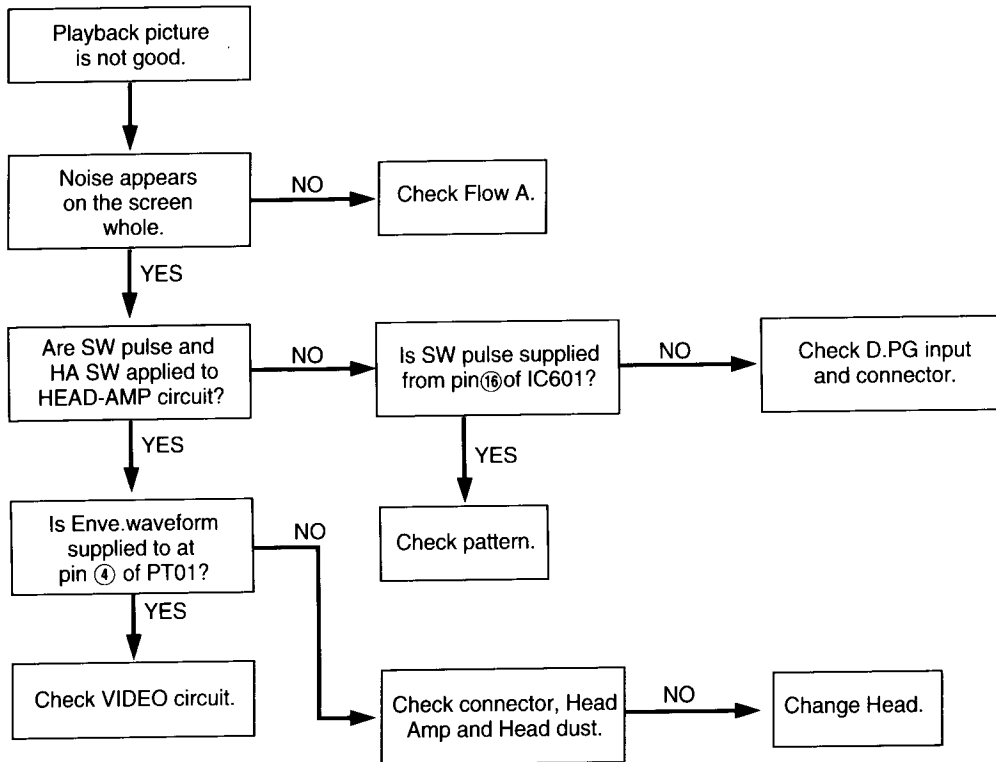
Playback picture is not good.

Noise appears on the screen whole.

NO

Check Flow A.

YES

Are SW pulse and HA SW applied to HEAD-AMP circuit?

NO

Is SW pulse supplied from pin⑯of IC601?

NO

Check D.PG input and connector.

YES

YES

Check pattern.

Is Enve.waveform supplied to at pin ④ of PT01?

NO

YES

Check VIDEO circuit.

Check connector, Head Amp and Head dust.

NO

Change Head.